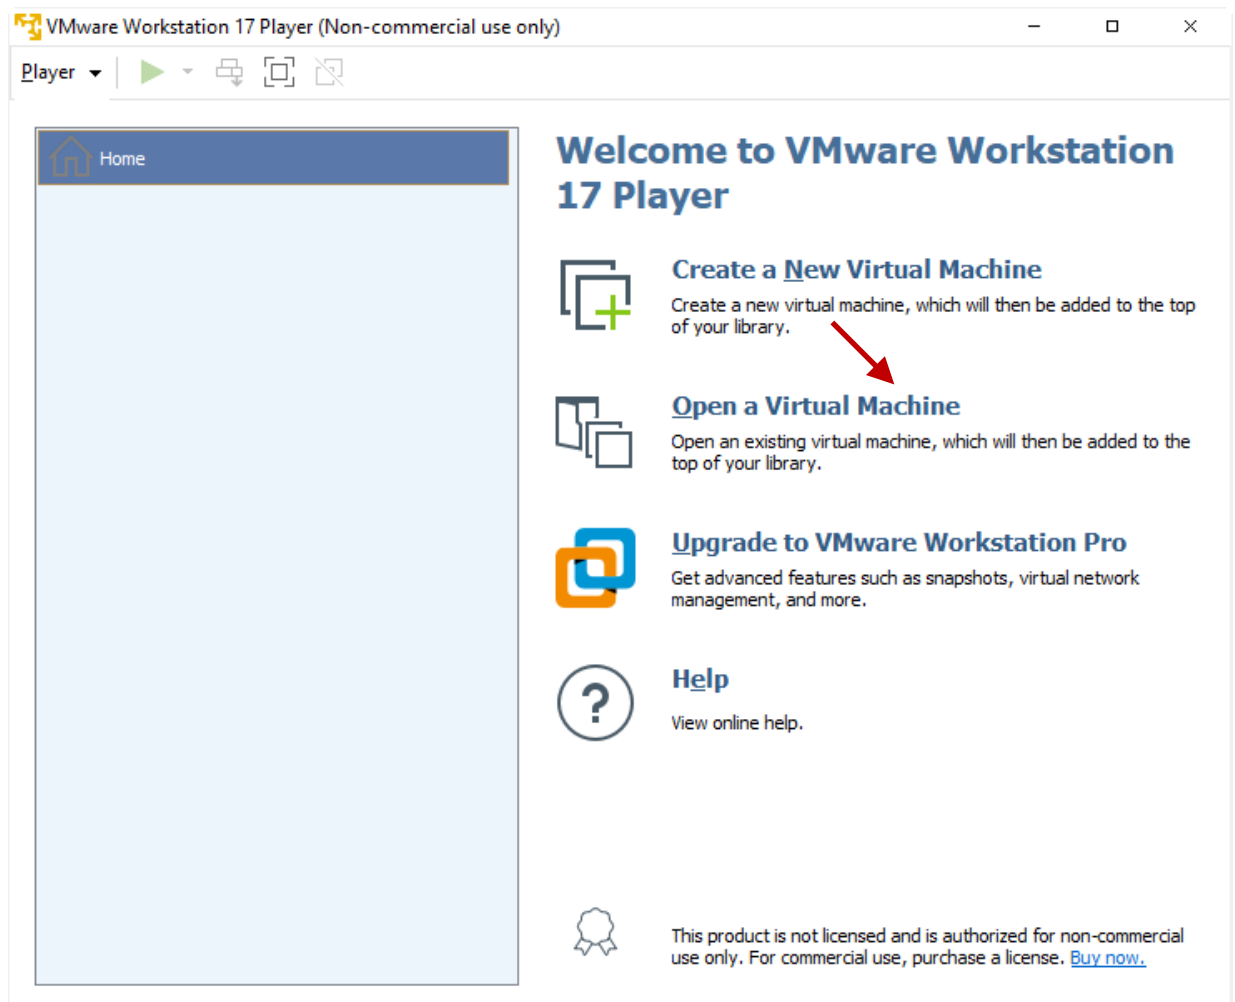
VMware Workstation 17 Player (Non-commercial use only)

Player

Home

Welcome to VMware Workstation 17 Player

Create a New Virtual Machine

Create a new virtual machine, which will then be added to the top of your library.

Open a Virtual Machine

Open an existing virtual machine, which will then be added to the top of your library.

Upgrade to VMware Workstation Pro

Get advanced features such as snapshots, virtual network management, and more.

Help

View online help.

This product is not licensed and is authorized for non-commercial use only. For commercial use, purchase a license. Buy now.